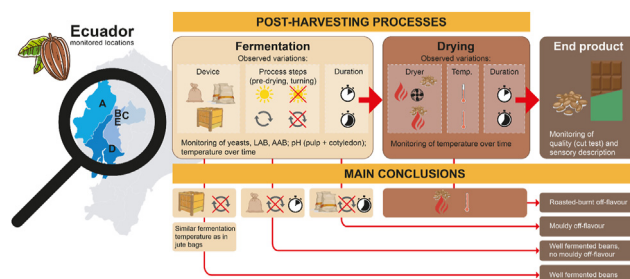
Ecuador
monitored locations

A
B
C
E
D

POST-HARVESTING PROCESSES

Fermentation
Observed variations:
Device
Process steps (pre-drying, turning)
Duration
Monitoring of yeasts, LAB, AAB; pH (pulp + cotyledon); temperature over time

Drying
Observed variations:
Dryer
Temp.
Duration
Monitoring of temperature over time

End product
Monitoring of quality (cut test) and sensory description

MAIN CONCLUSIONS

Similar fermentation temperature as in jute bags

Roasted-burnt off-flavour
Mouldy off-flavour
Well fermented beans, no mouldy off-flavour
Well fermented beans